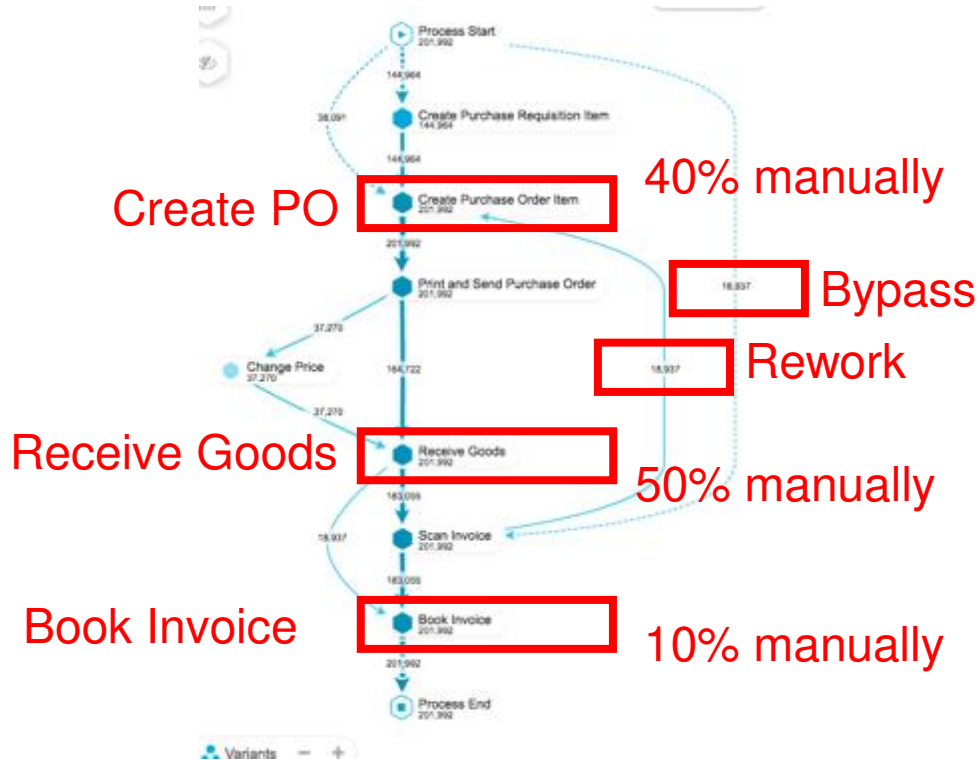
Process Start
201,992

144,964

38,091

Create Purchase Requisition Item
144,964

144,964

Create PO

Create Purchase Order Item
201,992

40% manually

201,992

Print and Send Purchase Order
201,992

18,937

Bypass

37,270

Change Price
37,270

164,722

18,937

Rework

37,270

Receive Goods

Receive Goods
201,992

50% manually

183,055

18,937

Scan Invoice
201,992

183,055

Book Invoice

Book Invoice
201,992

10% manually

201,992

Process End
201,992

Variants − +